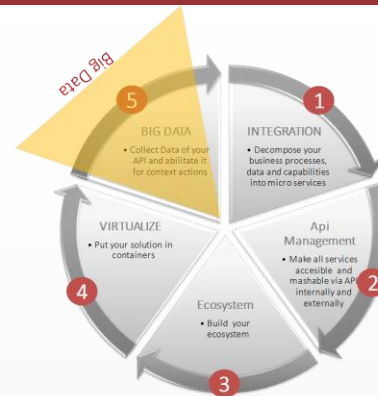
Big Data

5

BIG DATA

• Collect Data of your API and abilitate it for context actions

1

INTEGRATION

• Decompose your business processes, data and capabilities into micro services

VIRTUALIZE

• Put your solution in containers

4

Api Management

• Make all services accesible and mashable via API internally and externally

2

Ecosystem

• Build your ecosystem

3